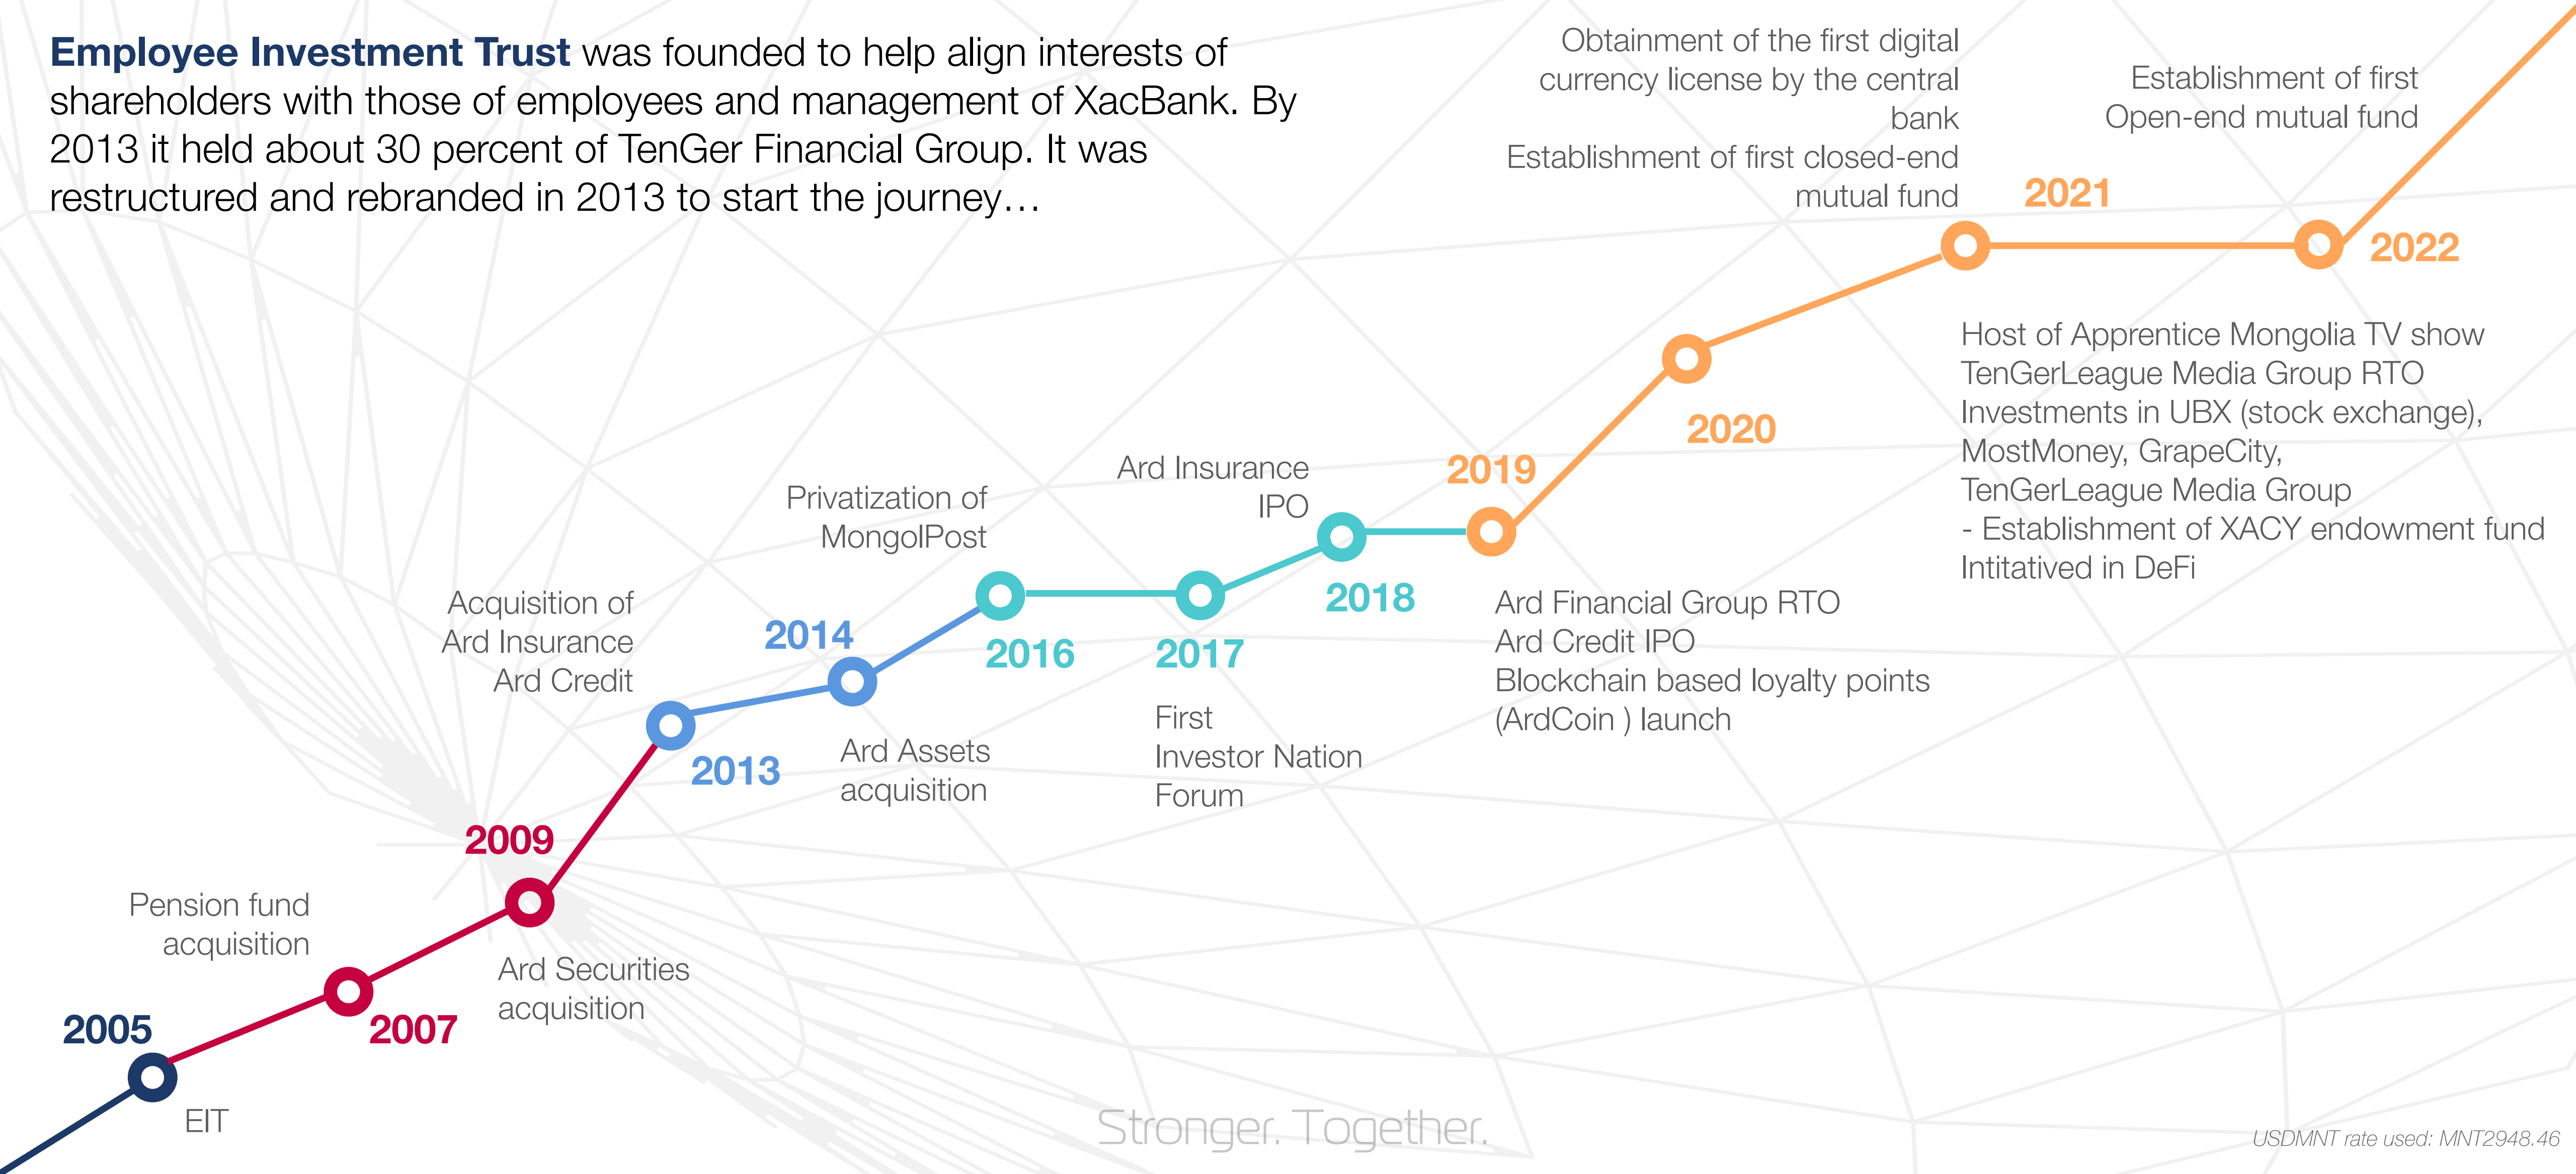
**Employee Investment Trust** was founded to help align interests of shareholders with those of employees and management of XacBank. By 2013 it held about 30 percent of TenGer Financial Group. It was restructured and rebranded in 2013 to start the journey…

Obtainment of the first digital currency license by the central bank
Establishment of first closed-end mutual fund

Establishment of first Open-end mutual fund

2021

2022

Host of Apprentice Mongolia TV show
TenGerLeague Media Group RTO
Investments in UBX (stock exchange), MostMoney, GrapeCity, TenGerLeague Media Group
- Establishment of XACY endowment fund
Intitatived in DeFi

2020

Ard Insurance IPO

2019

Privatization of MongolPost

2018

Ard Financial Group RTO
Ard Credit IPO
Blockchain based loyalty points (ArdCoin ) launch

Acquisition of Ard Insurance Ard Credit

2014

2016

2017

First Investor Nation Forum

2013

Ard Assets acquisition

2009

Pension fund acquisition

Ard Securities acquisition

2005

2007

EIT

Stronger. Together.

USDMNT rate used: MNT2948.46